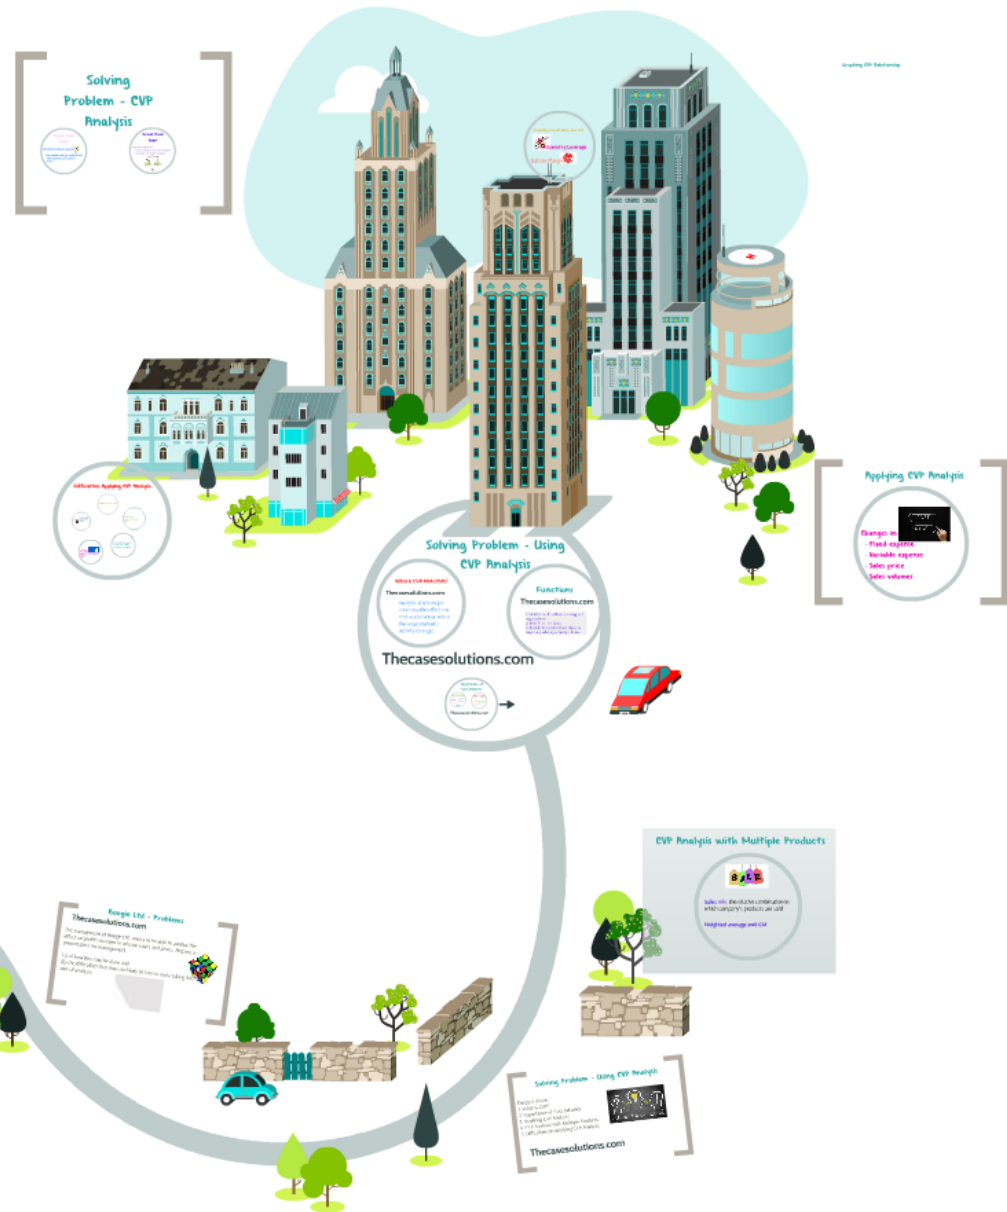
Solving Problem - CVP Analysis

Graphing CVP Relationship

Operating Leverage

Difficulties Applying CVP Analysis

Applying CVP Analysis

Changes in:
- Fixed expense
- Variable expense
- Sales price
- Sales volumes

Solving Problem - Using CVP Analysis

What is CVP Analysis?

Thecasesolutions.com

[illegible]

Functions

Thecasesolutions.com

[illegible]

Thecasesolutions.com

CVP Analysis with Multiple Products

Sales mix: the relative combinations in which company's products are sold

Weighted average unit CM

Boogie Ltd - Problems

Thecasesolutions.com

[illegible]

Solving Problem - Using CVP Analysis

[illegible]

Thecasesolutions.com